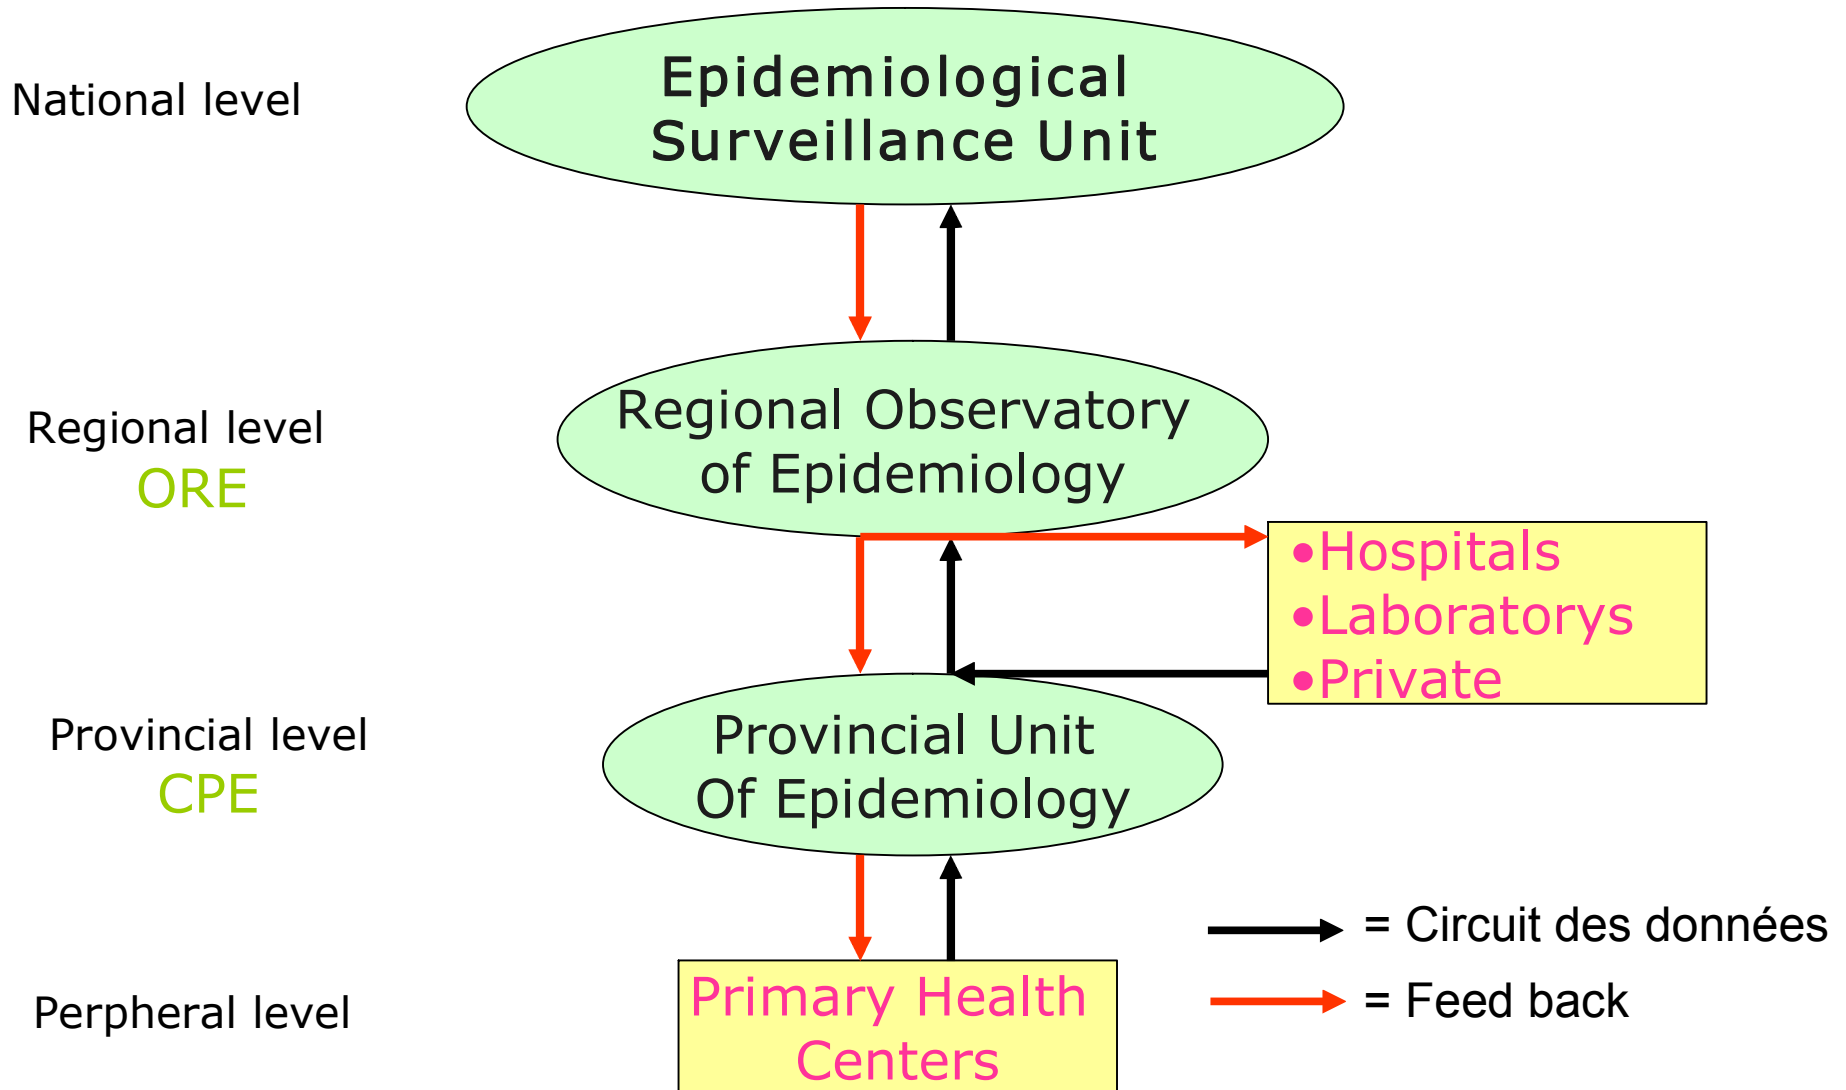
National level

Epidemiological Surveillance Unit

Regional level
ORE

Regional Observatory of Epidemiology

•Hospitals
•Laboratorys
•Private

Provincial level
CPE

Provincial Unit Of Epidemiology

= Circuit des données

= Feed back

Perpheral level

Primary Health Centers